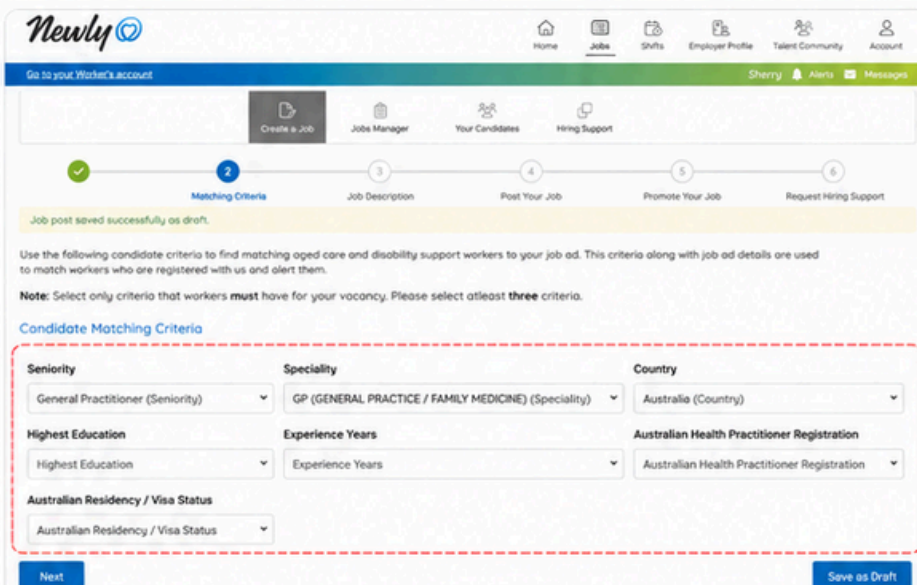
Newly

Home Jobs Shifts Employer Profile Talent Community Account

Go to your Worker's account

Sherry Alerts Messages

Create a Job Jobs Manager Your Candidates Hiring Support

2 Matching Criteria 3 Job Description 4 Post Your Job 5 Promote Your Job 6 Request Hiring Support

Job post saved successfully as draft.

Use the following candidate criteria to find matching aged care and disability support workers to your job ad. This criteria along with job ad details are used to match workers who are registered with us and alert them.

Note: Select only criteria that workers must have for your vacancy. Please select atleast three criteria.

Candidate Matching Criteria

Seniority
General Practitioner (Seniority)

Speciality
GP (GENERAL PRACTICE / FAMILY MEDICINE) (Speciality)

Country
Australia (Country)

Highest Education
Highest Education

Experience Years
Experience Years

Australian Health Practitioner Registration
Australian Health Practitioner Registration

Australian Residency / Visa Status
Australian Residency / Visa Status

Next

Save as Draft